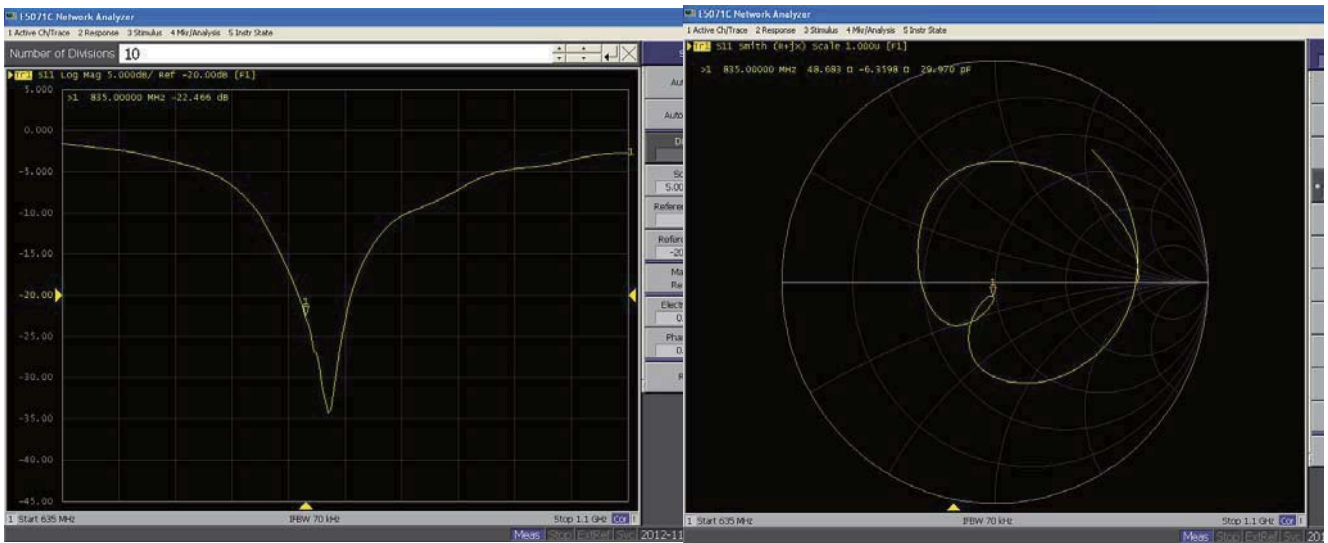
E5071C Network Analyzer
1 Active Ch/Trace 2 Response 3 Stimulus 4 Mkr/Analysis 5 Instr State
Number of Divisions 10
Tr1 S11 Log Mag 5.000dB/ Ref -20.00dB [F1]
>1 835.00000 MHz -22.466 dB
5.000
0.000
-5.000
-10.00
-15.00
-20.00
-25.00
-30.00
-35.00
-40.00
-45.00
1
1
Au
Auto
D
Sc
5.00
Referen
Referen
-20
Ma
Re
Electr
0.
Pha
0.
R
1 Start 635 MHz
IFBW 70 kHz
Stop 1.1 GHz Cor
Meas Stop ExtRef Svc 2012-11

E5071C Network Analyzer
1 Active Ch/Trace 2 Response 3 Stimulus 4 Mkr/Analysis 5 Instr State
Tr1 S11 Smith (R+jX) Scale 1.000u [F1]
>1 835.00000 MHz 48.683 Ω -6.3598 Ω 29.970 pF
1
1 Start 635 MHz
IFBW 70 kHz
Stop 1.1 GHz Cor
Meas Stop ExtRef Svc 201